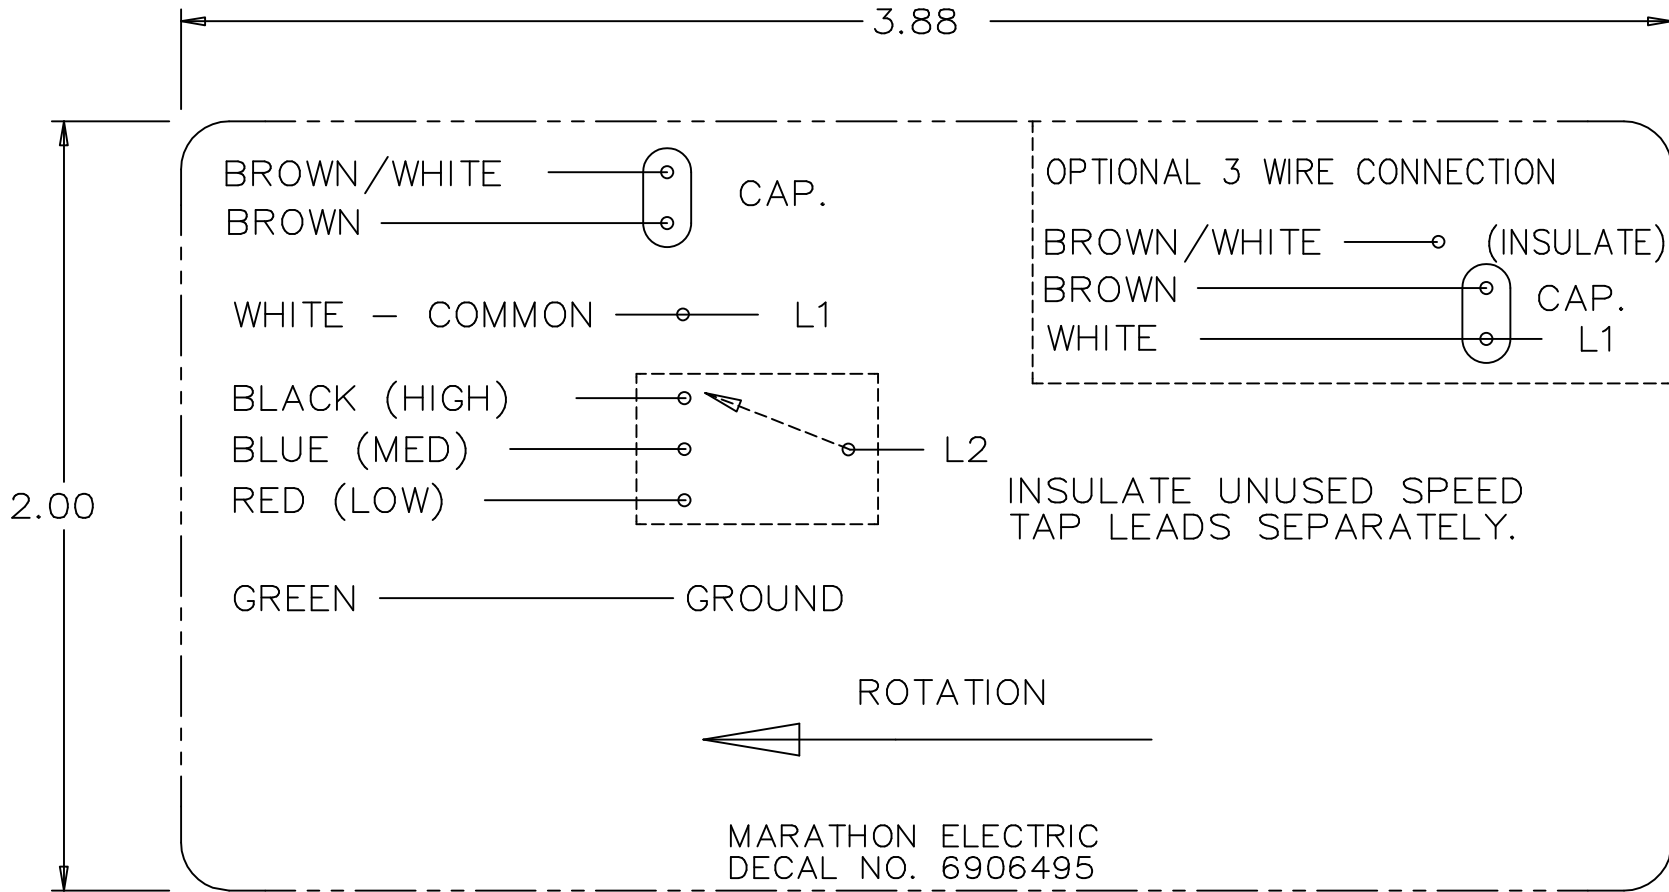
3.88

2.00

BROWN/WHITE
BROWN
CAP.

WHITE – COMMON L1

BLACK (HIGH)
BLUE (MED)
RED (LOW)
L2

GREEN GROUND

OPTIONAL 3 WIRE CONNECTION

BROWN/WHITE (INSULATE)
BROWN CAP.
WHITE L1

INSULATE UNUSED SPEED TAP LEADS SEPARATELY.

ROTATION

MARATHON ELECTRIC
DECAL NO. 6906495